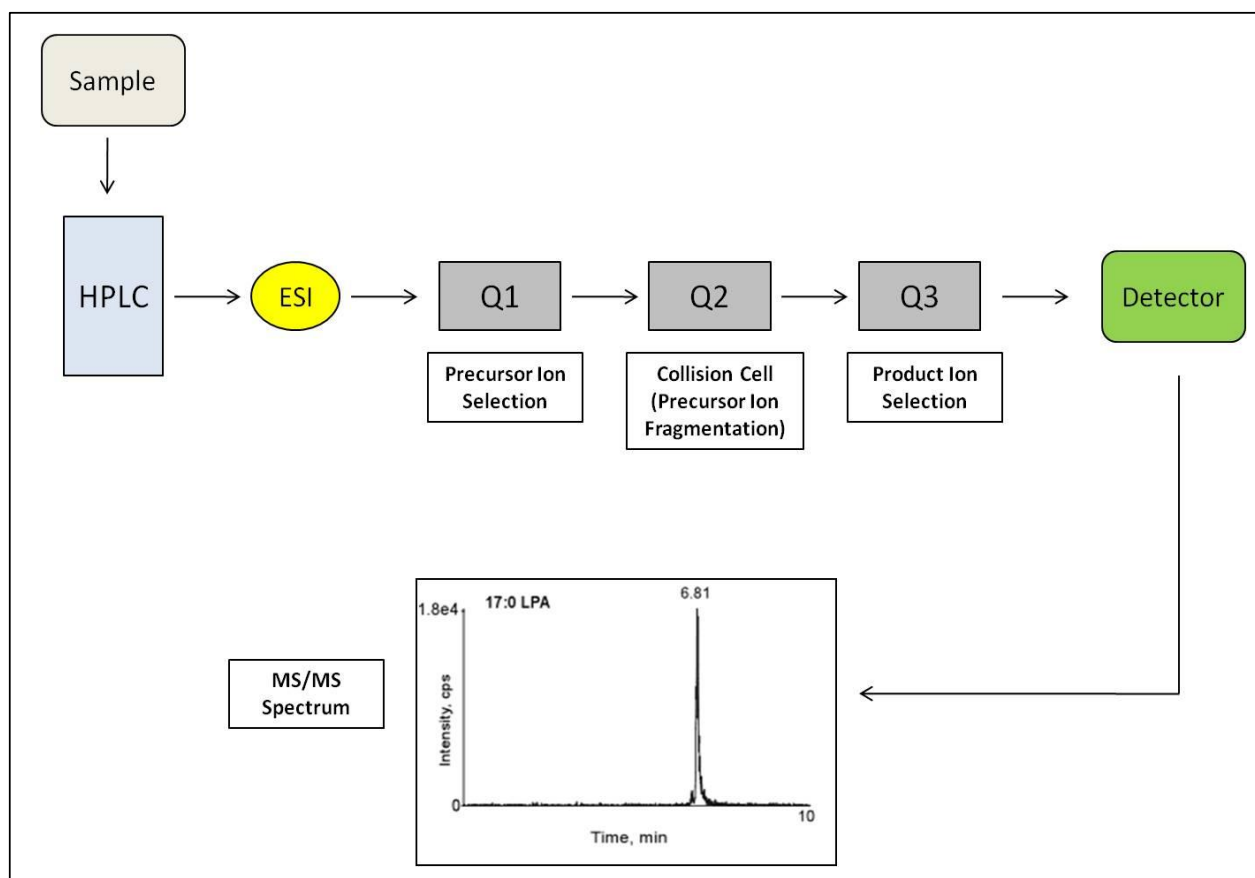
Sample

HPLC

ESI

Q1

Precursor Ion Selection

Q2

Collision Cell (Precursor Ion Fragmentation)

Q3

Product Ion Selection

Detector

MS/MS Spectrum

17:0 LPA

6.81

1.8e4

Intensity, cps

0

10

Time, min